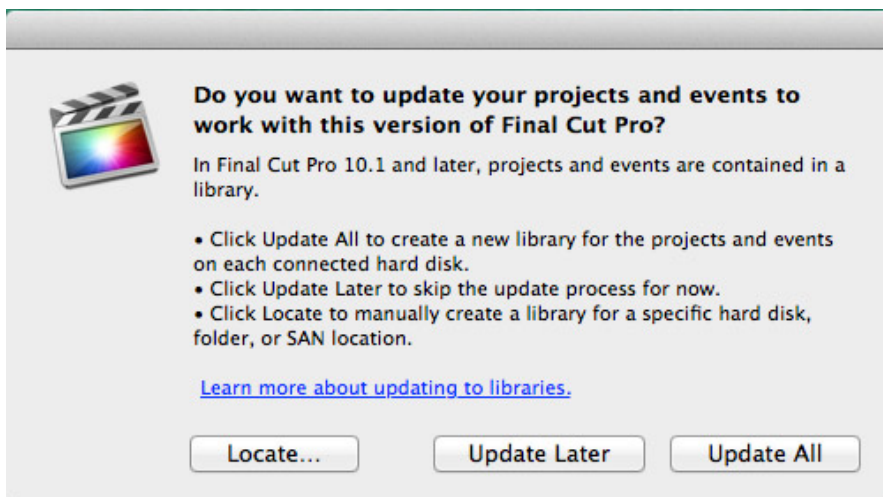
Do you want to update your projects and events to work with this version of Final Cut Pro?

In Final Cut Pro 10.1 and later, projects and events are contained in a library.

• Click Update All to create a new library for the projects and events on each connected hard disk.
• Click Update Later to skip the update process for now.
• Click Locate to manually create a library for a specific hard disk, folder, or SAN location.

Learn more about updating to libraries.

Locate...

Update Later

Update All